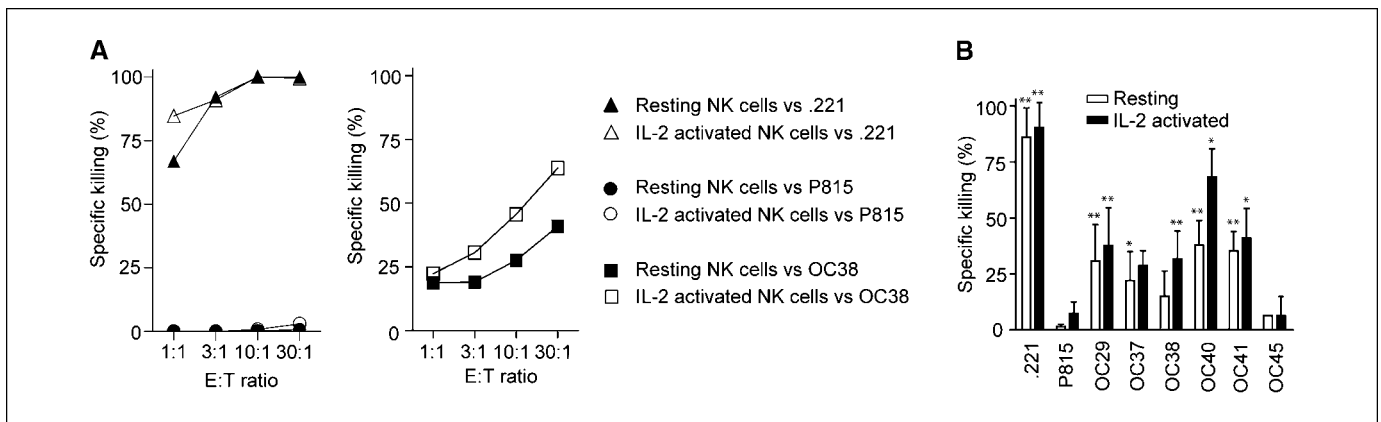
A

Specific killing (%)
100
75
50
25
0
1:1 3:1 10:1 30:1
E:T ratio

Specific killing (%)
100
75
50
25
0
1:1 3:1 10:1 30:1
E:T ratio

▲ Resting NK cells vs .221
△ IL-2 activated NK cells vs .221

● Resting NK cells vs P815
○ IL-2 activated NK cells vs P815

■ Resting NK cells vs OC38
□ IL-2 activated NK cells vs OC38

B

Resting
IL-2 activated

Specific killing (%)
100
75
50
25
0

** ** ** ** * ** ** ** * ** *

.221 P815 OC29 OC37 OC38 OC40 OC41 OC45